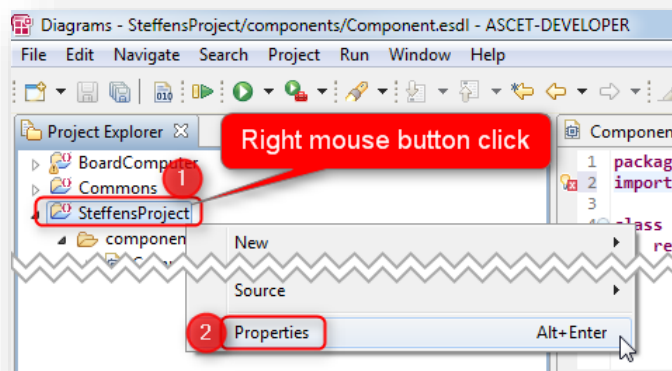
Diagrams - SteffensProject/components/Component.esdl - ASCET-DEVELOPER

File Edit Navigate Search Project Run Window Help

Project Explorer

BoardComputer

Commons

SteffensProject

componen

Right mouse button click

1

Componen

1 packag

2 import

class

re

New

Source

2

Properties Alt+Enter